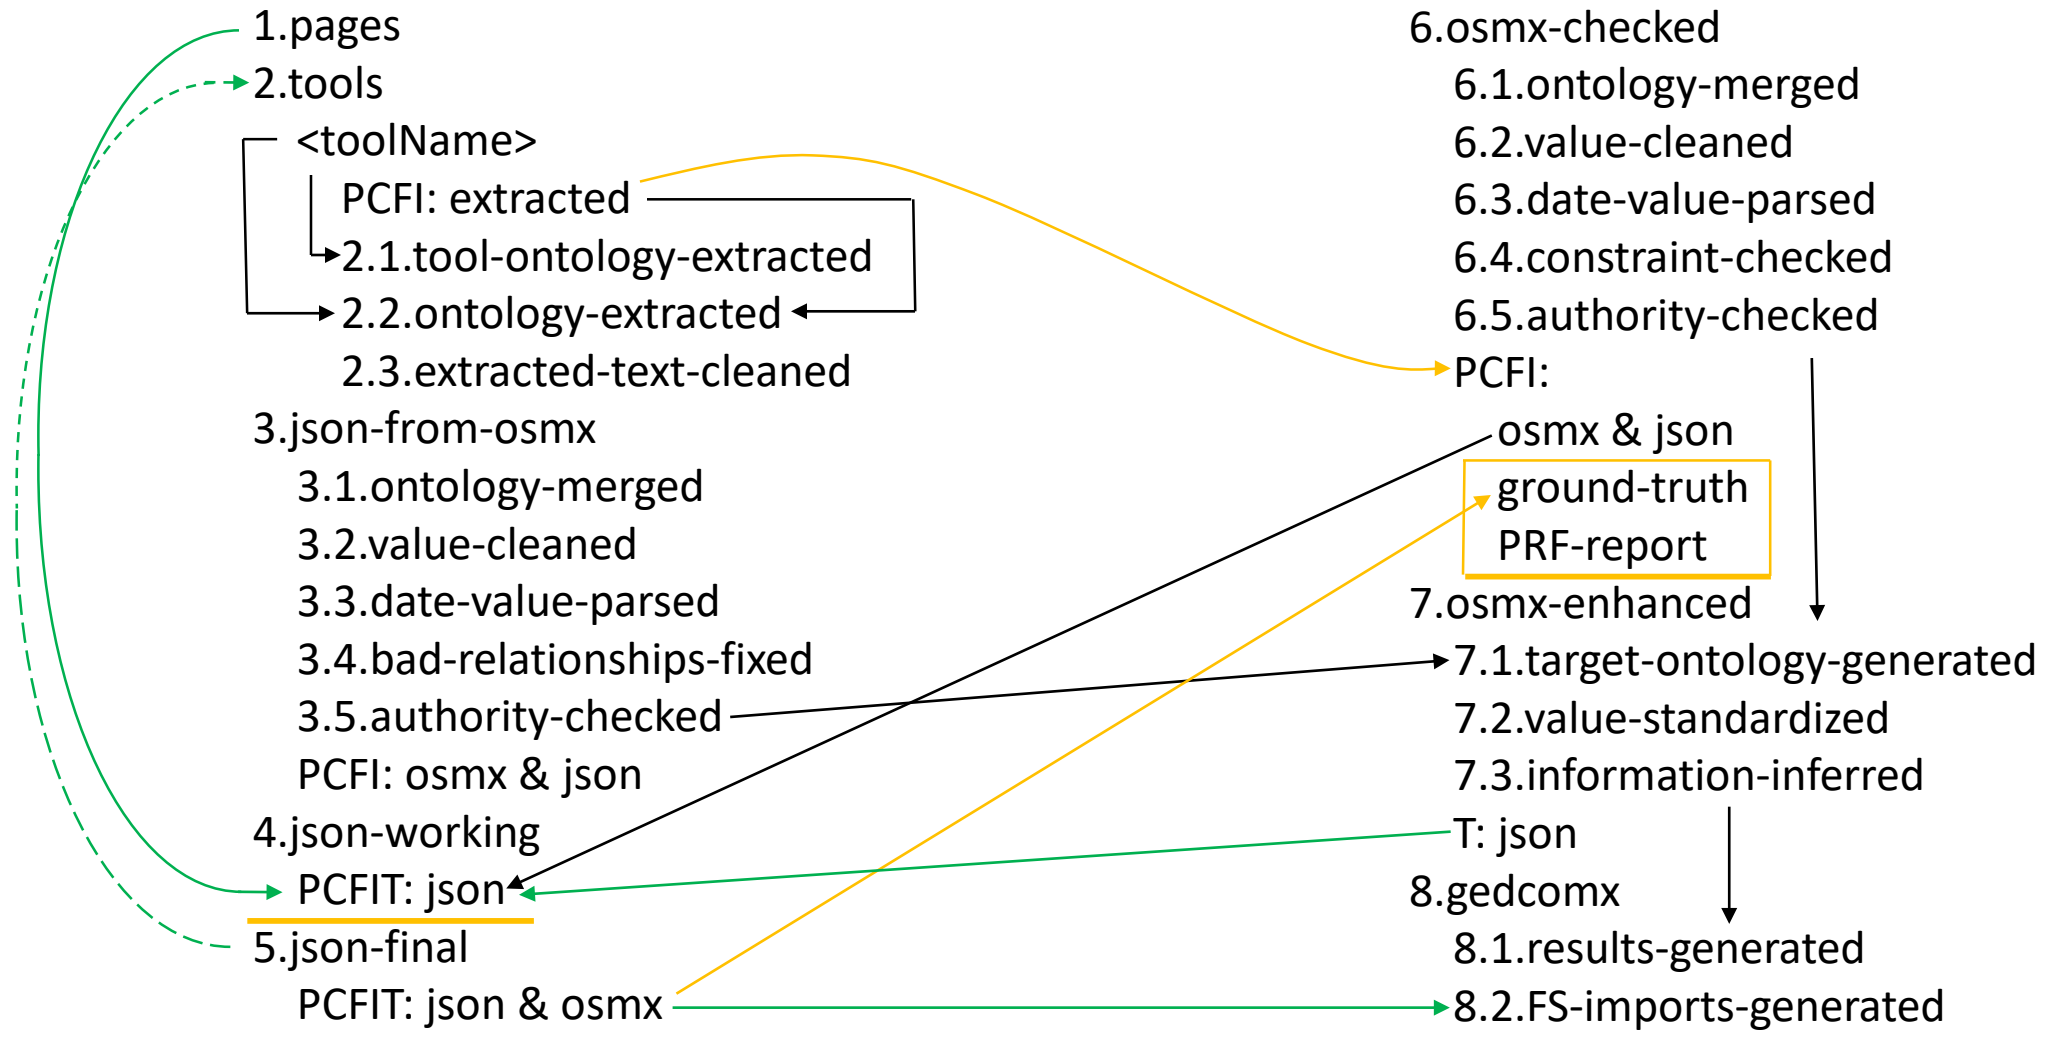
1.pages
2.tools
<toolName>
PCFI: extracted
2.1.tool-ontology-extracted
2.2.ontology-extracted
2.3.extracted-text-cleaned
3.json-from-osmx
3.1.ontology-merged
3.2.value-cleaned
3.3.date-value-parsed
3.4.bad-relationships-fixed
3.5.authority-checked
PCFI: osmx & json
4.json-working
PCFIT: json
5.json-final
PCFIT: json & osmx

6.osmx-checked
6.1.ontology-merged
6.2.value-cleaned
6.3.date-value-parsed
6.4.constraint-checked
6.5.authority-checked
PCFI:
osmx & json
ground-truth
PRF-report
7.osmx-enhanced
7.1.target-ontology-generated
7.2.value-standardized
7.3.information-inferred
T: json
8.gedcomx
8.1.results-generated
8.2.FS-imports-generated